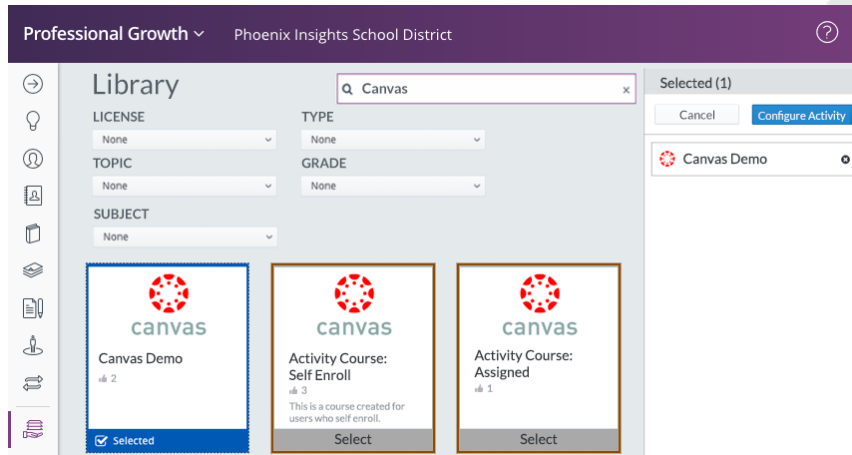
Professional Growth ⌄ Phoenix Insights School District

?

Library

Canvas

LICENSE
None

TYPE
None

TOPIC
None

GRADE
None

SUBJECT
None

Selected (1)

Cancel

Configure Activity

Canvas Demo

canvas

Canvas Demo

2

Selected

canvas

Activity Course: Self Enroll

3

This is a course created for users who self enroll.

Select

canvas

Activity Course: Assigned

1

Select